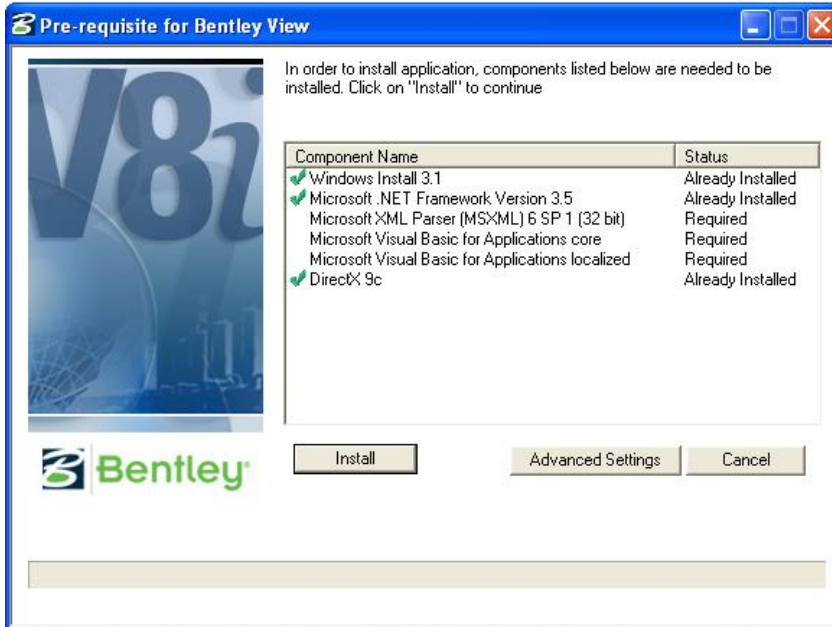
Pre-requisite for Bentley View

V8i

In order to install application, components listed below are needed to be installed. Click on "Install" to continue

| Component Name | Status |
|---|---|
| Windows Install 3.1 | Already Installed |
| Microsoft .NET Framework Version 3.5 | Already Installed |
| Microsoft XML Parser (MSXML) 6 SP 1 (32 bit) | Required |
| Microsoft Visual Basic for Applications core | Required |
| Microsoft Visual Basic for Applications localized | Required |
| DirectX 9c | Already Installed |

Bentley

Install

Advanced Settings

Cancel